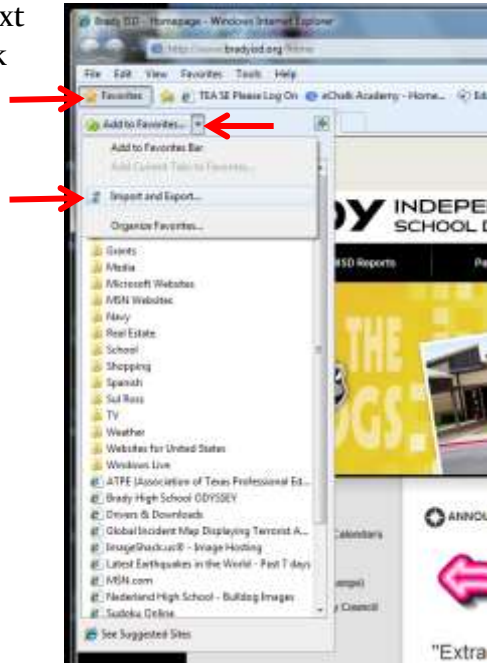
xt
k

Brady ISD - Homepage - Windows Internet Explorer

http://www.bradyisd.org/Home

File Edit View Favorites Tools Help

Favorites TEA SE Please Log On eChalk Academy - Home... Ed

Add to Favorites...

Add to Favorites Bar

Add Current Tabs to Favorites...

Import and Export...

Organize Favorites...

Giants
Media
Microsoft Websites
MSN Websites
Navy
Real Estate
School
Shopping
Spanish
Sul Ross
TV
Weather
Websites for United States
Windows Live
ATPE (Association of Texas Professional Ed...
Brady High School ODYSSEY
Drivers & Downloads
Global Incident Map Displaying Terrorist A...
ImageShack.us® - Image Hosting
Latest Earthquakes in the World - Past 7 days
MSN.com
Nederland High School - Bulldog Images
Sudoku Online

See Suggested Sites

DY INDEPE SCHOOL D

ISD Reports

THE DOGS

Calendars

ANNOU

Council

"Extra